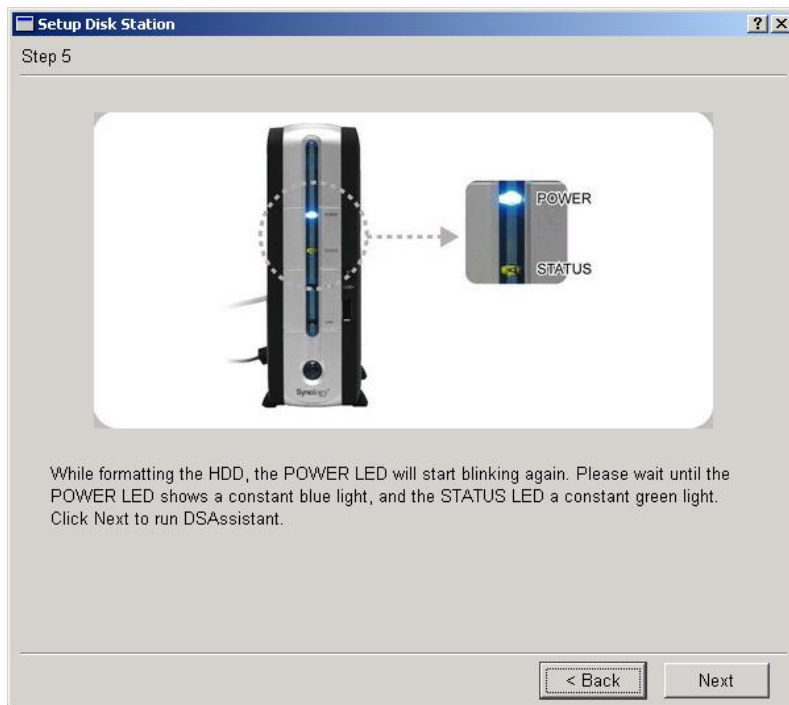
Setup Disk Station

?

X

Step 5

POWER

STATUS

Synology

While formatting the HDD, the POWER LED will start blinking again. Please wait until the POWER LED shows a constant blue light, and the STATUS LED a constant green light. Click Next to run DSAssistant.

< Back

Next